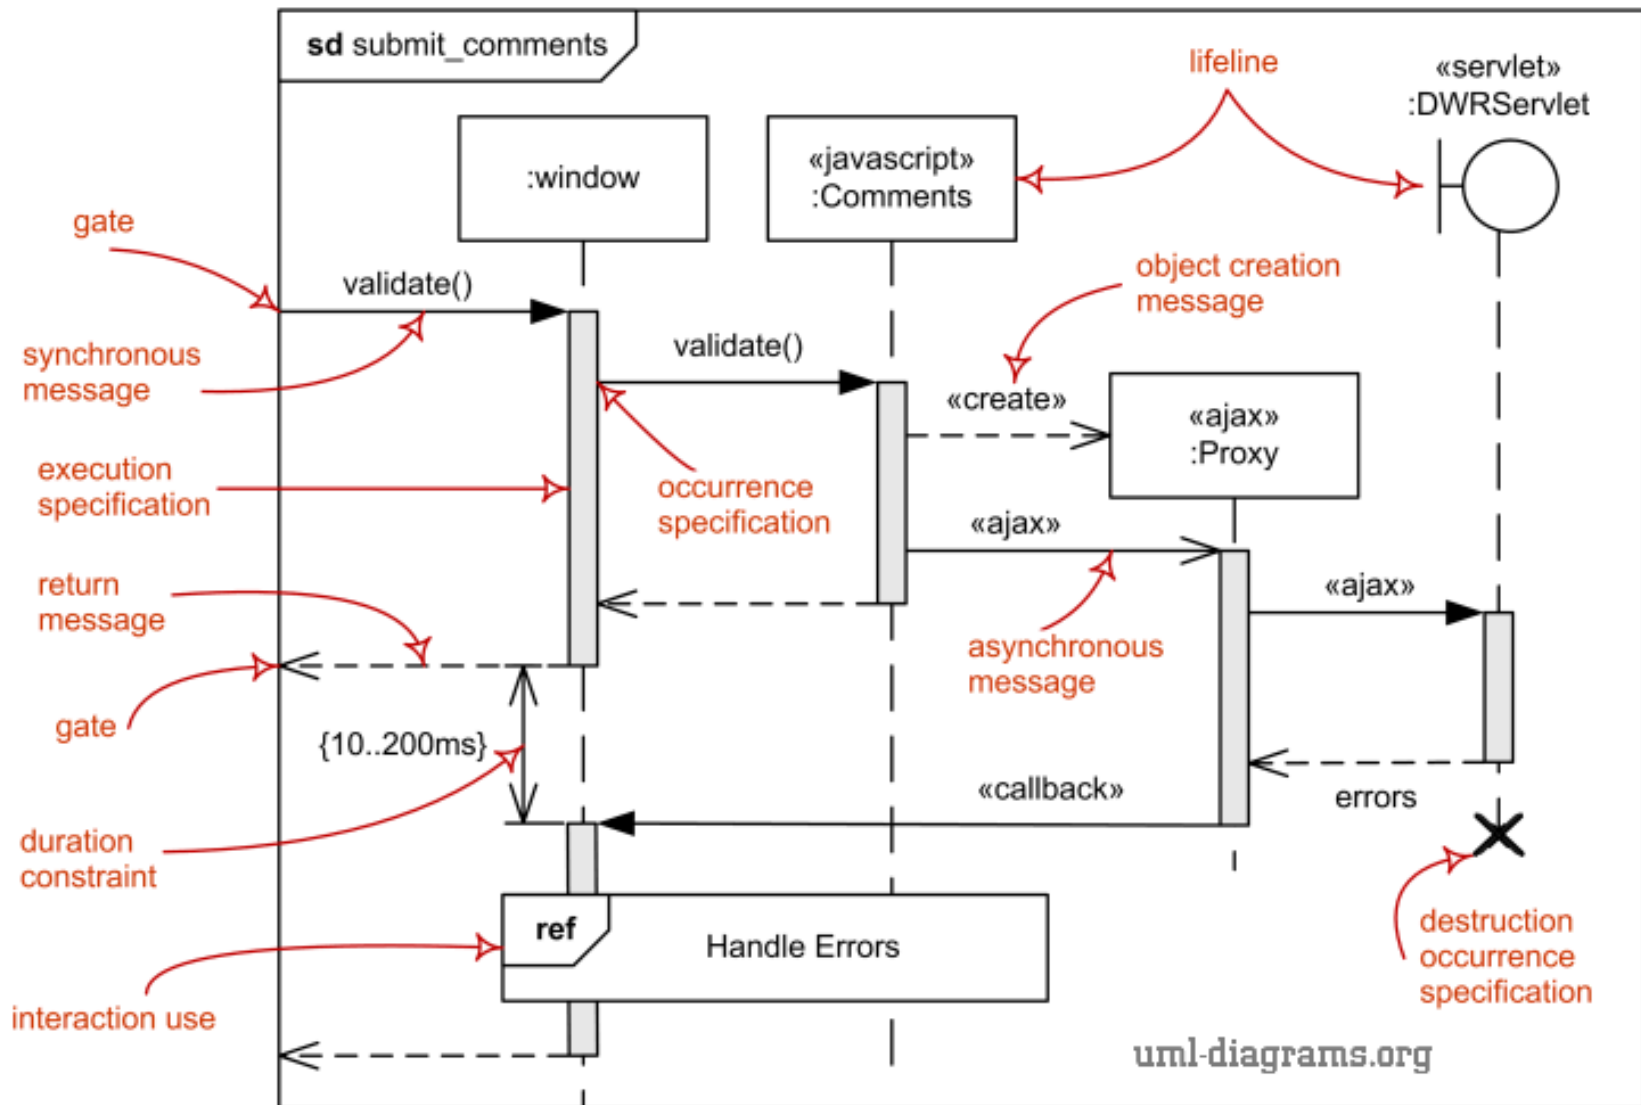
sd submit_comments

lifeline

«servlet»
:DWRServlet

:window

«javascript»
:Comments

gate

validate()

object creation message

synchronous message

validate()

«create»

«ajax»
:Proxy

execution specification

occurrence specification

«ajax»

return message

«ajax»

asynchronous message

gate

{10..200ms}

«callback»

errors

duration constraint

ref

Handle Errors

destruction occurrence specification

interaction use

uml-diagrams.org